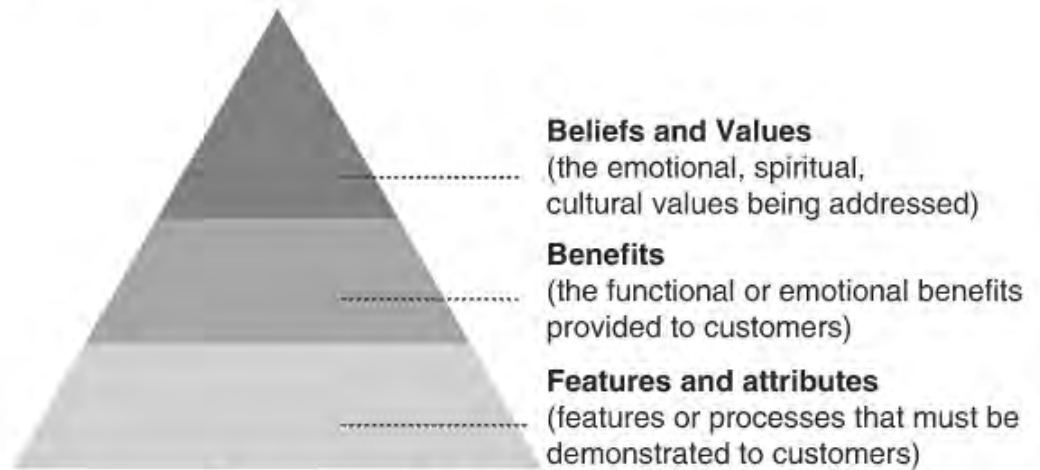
**Beliefs and Values**
(the emotional, spiritual, cultural values being addressed)

**Benefits**
(the functional or emotional benefits provided to customers)

**Features and attributes**
(features or processes that must be demonstrated to customers)